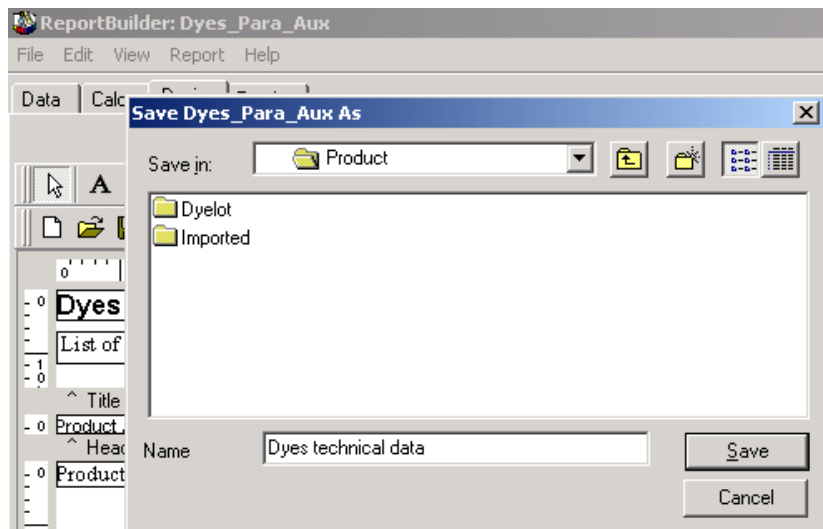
ReportBuilder: Dyes_Para_Aux

File Edit View Report Help

Data Calc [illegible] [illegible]

Save Dyes_Para_Aux As

Save in: Product

Dyelot
Imported

Name Dyes technical data

Save
Cancel

0
Dyes
List of
1
0
^ Title
0 Product
^ Head
0 Product